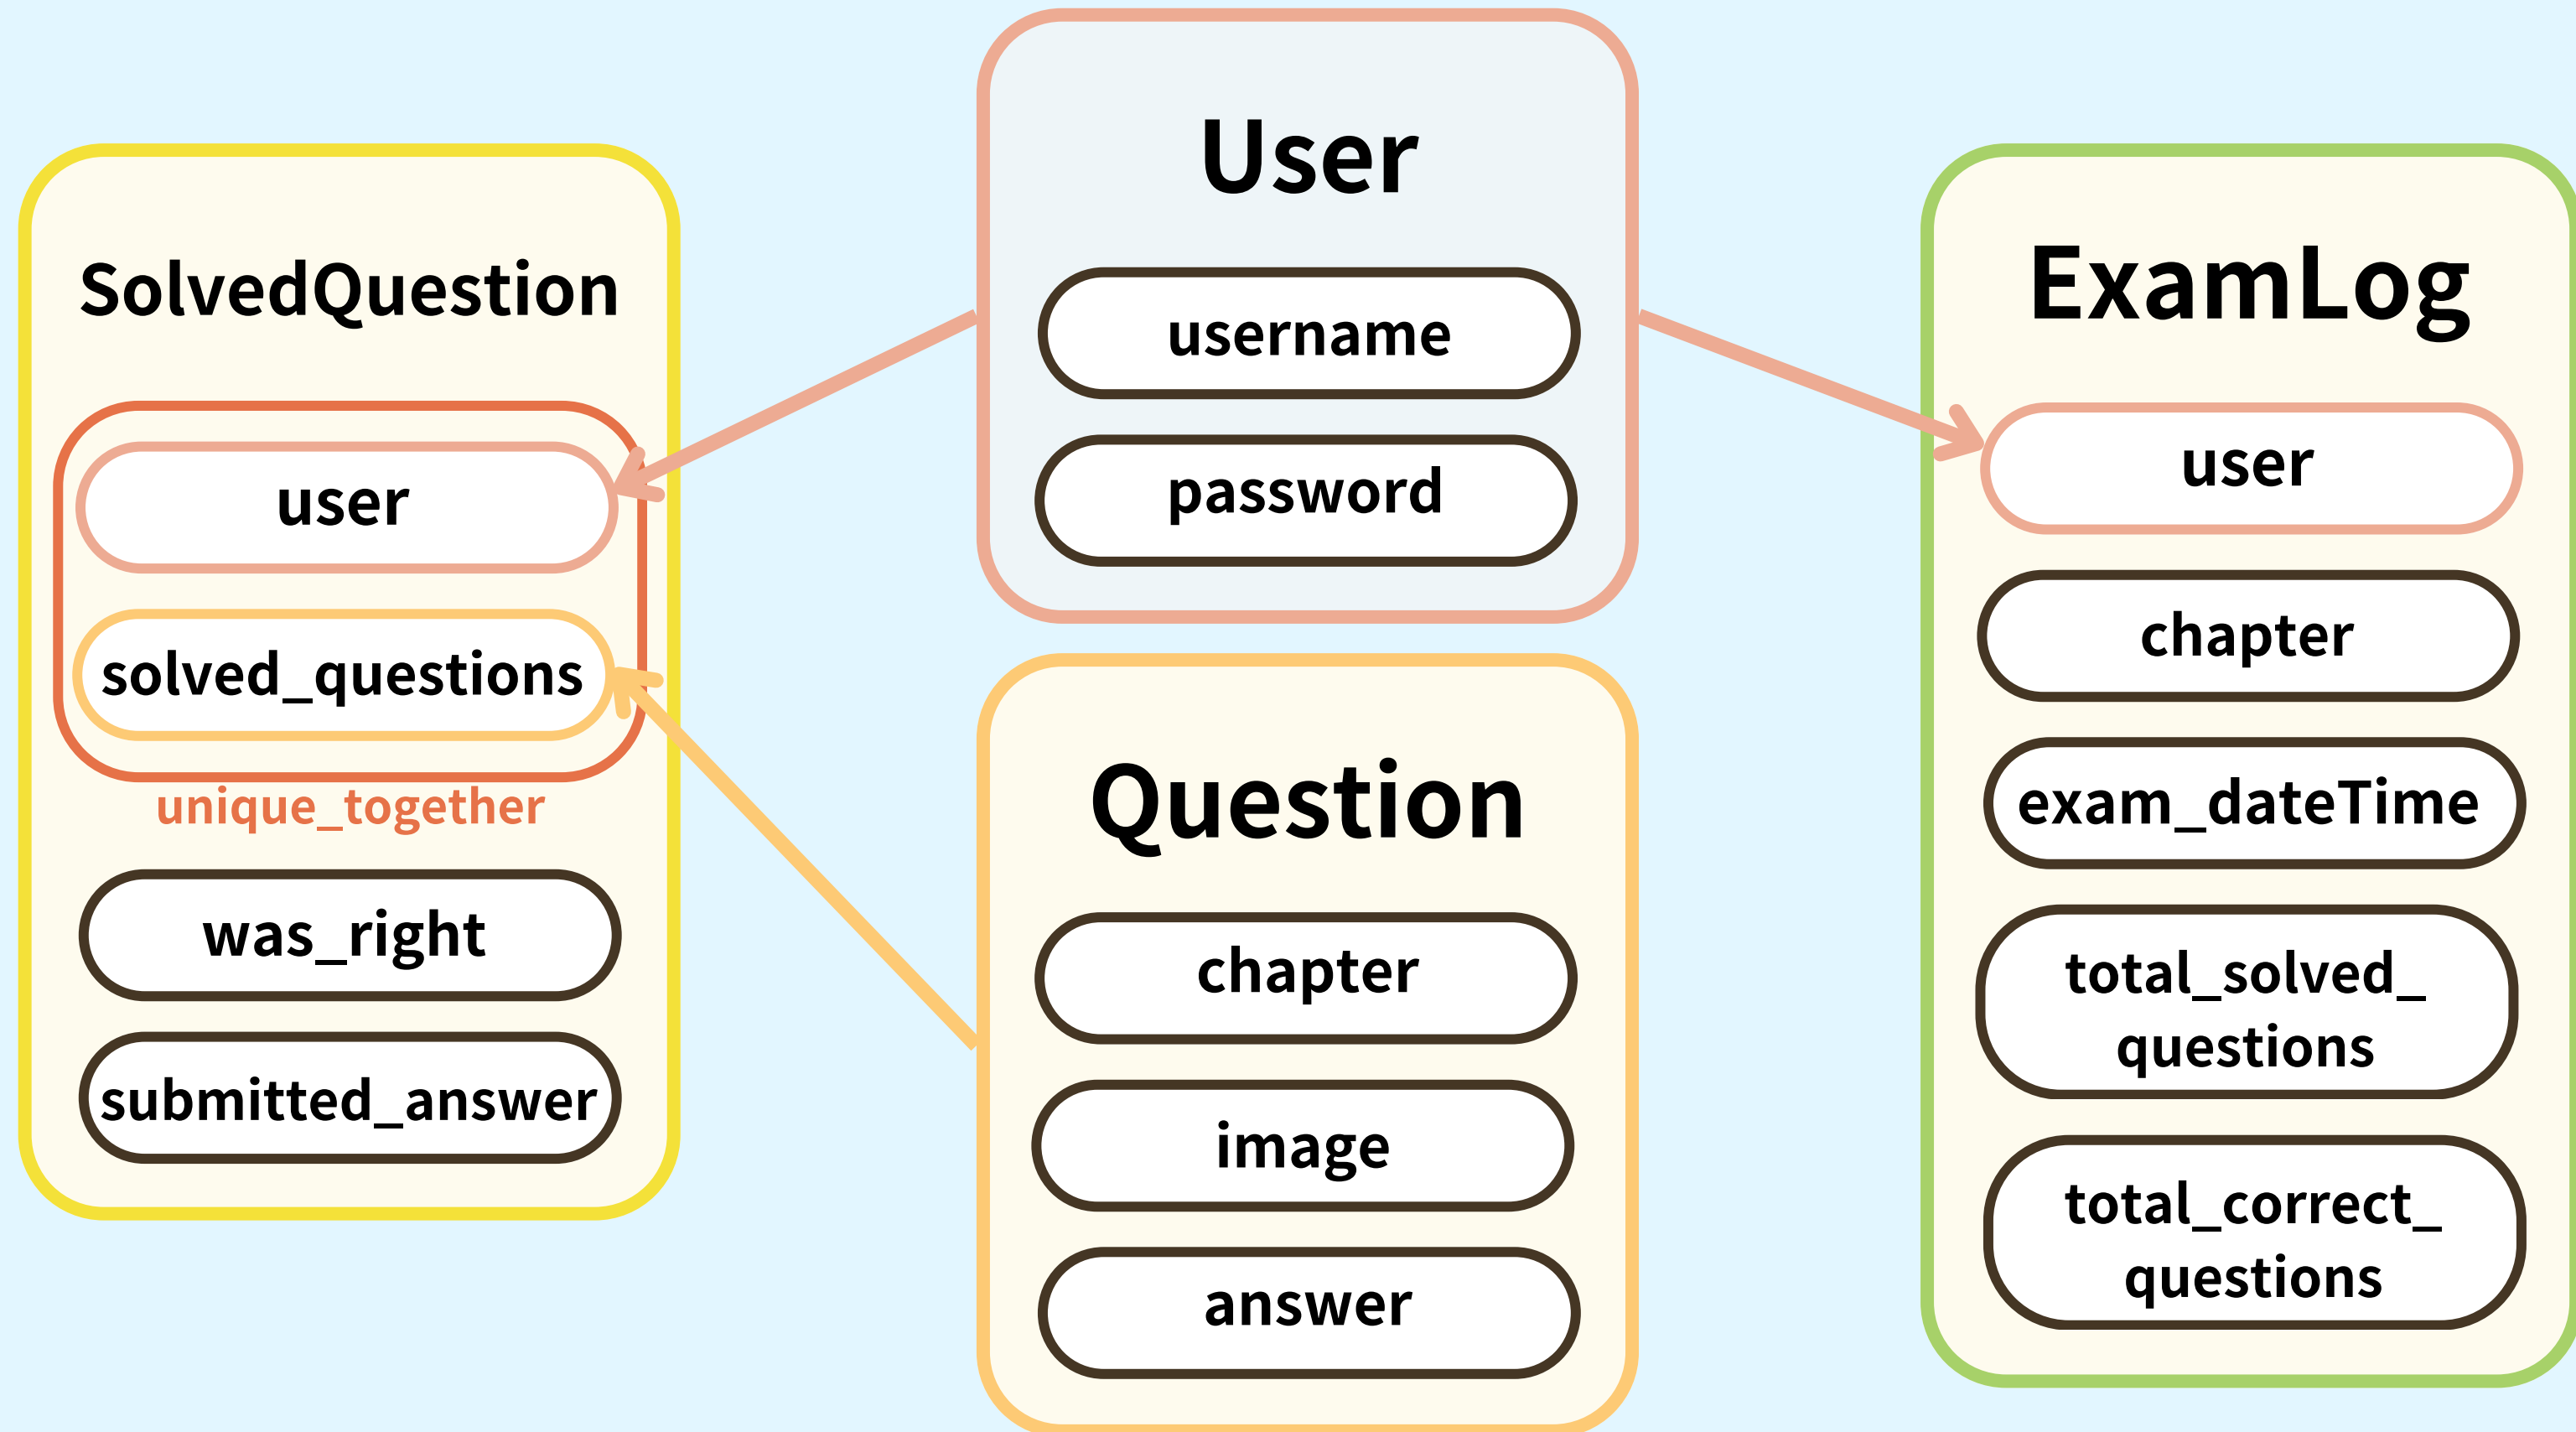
SolvedQuestion

user

solved_questions

unique_together

was_right

submitted_answer

User

username

password

Question

chapter

image

answer

ExamLog

user

chapter

exam_dateTime

total_solved_questions

total_correct_questions